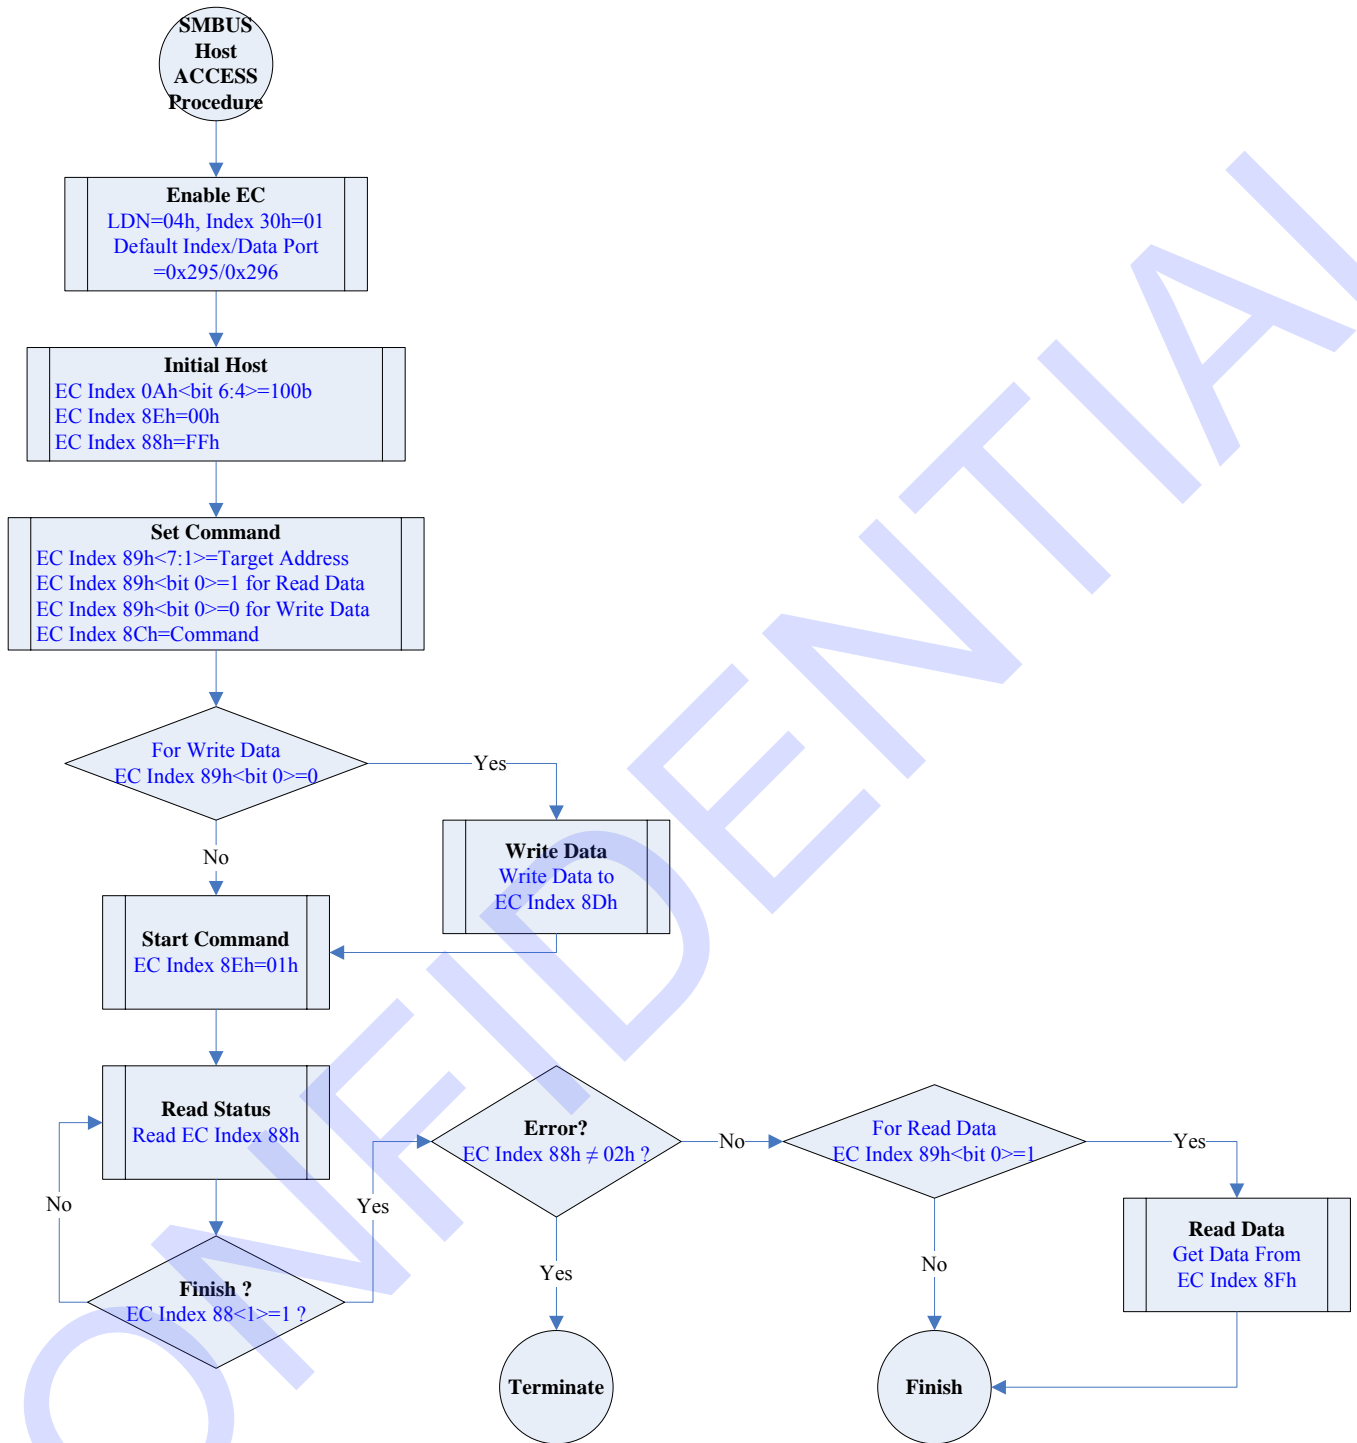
SMBUS Host ACCESS Procedure

Enable EC
LDN=04h, Index 30h=01
Default Index/Data Port
=0x295/0x296

Initial Host
EC Index 0Ah<bit 6:4>=100b
EC Index 8Eh=00h
EC Index 88h=FFh

Set Command
EC Index 89h<7:1>=Target Address
EC Index 89h<bit 0>=1 for Read Data
EC Index 89h<bit 0>=0 for Write Data
EC Index 8Ch=Command

For Write Data
EC Index 89h<bit 0>=0

Yes

Write Data
Write Data to
EC Index 8Dh

No

Start Command
EC Index 8Eh=01h

Read Status
Read EC Index 88h

No

Yes

Error?
EC Index 88h $\neq$ 02h ?

No

For Read Data
EC Index 89h<bit 0>=1

Yes

Read Data
Get Data From
EC Index 8Fh

Finish ?
EC Index 88<1>=1 ?

Yes

No

Terminate

Finish

CONFIDENTIAL